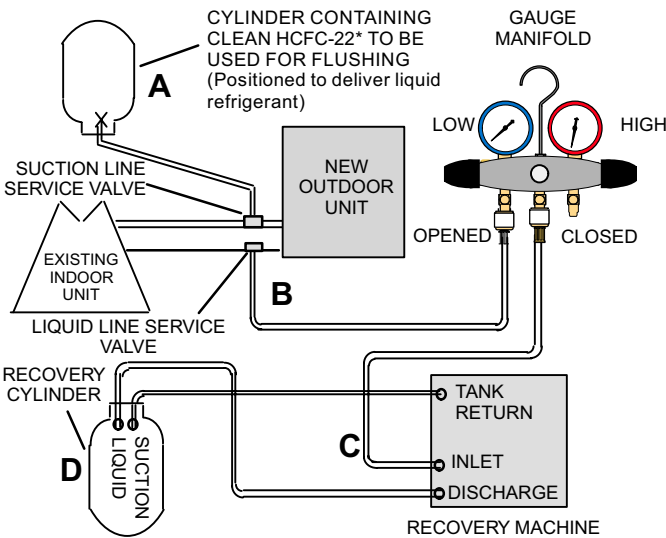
CYLINDER CONTAINING CLEAN HCFC-22* TO BE USED FOR FLUSHING (Positioned to deliver liquid refrigerant)

A

GAUGE MANIFOLD

LOW

HIGH

SUCTION LINE SERVICE VALVE

NEW OUTDOOR UNIT

EXISTING INDOOR UNIT

OPENED

CLOSED

B

LIQUID LINE SERVICE VALVE

RECOVERY CYLINDER

TANK RETURN

C

INLET

LIQUID

SUCTION

D

DISCHARGE

RECOVERY MACHINE